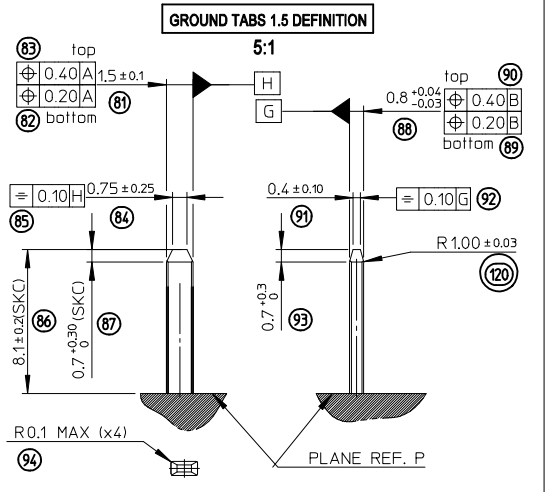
GROUND TABS 1.5 DEFINITION

5:1

83 top
| ⌖ | 0.40 | A |
| ⌖ | 0.20 | A |
82 bottom

$1.5 \pm 0.1$
81

H

G

$0.8^{+0.04}_{-0.03}$
88

top 90
| ⌖ | 0.40 | B |
| ⌖ | 0.20 | B |
bottom 89

| ⌯ | 0.10 | H |
85

$0.75 \pm 0.25$
84

$0.4 \pm 0.10$
91

| ⌯ | 0.10 | G |
92

$R1.00 \pm 0.03$
120

$8.1 \pm 0.2$(SKC)
86

$0.7^{+0.30}_{0}$ (SKC)
87

$0.7^{+0.3}_{0}$
93

R0.1 MAX (x4)
94

PLANE REF. P